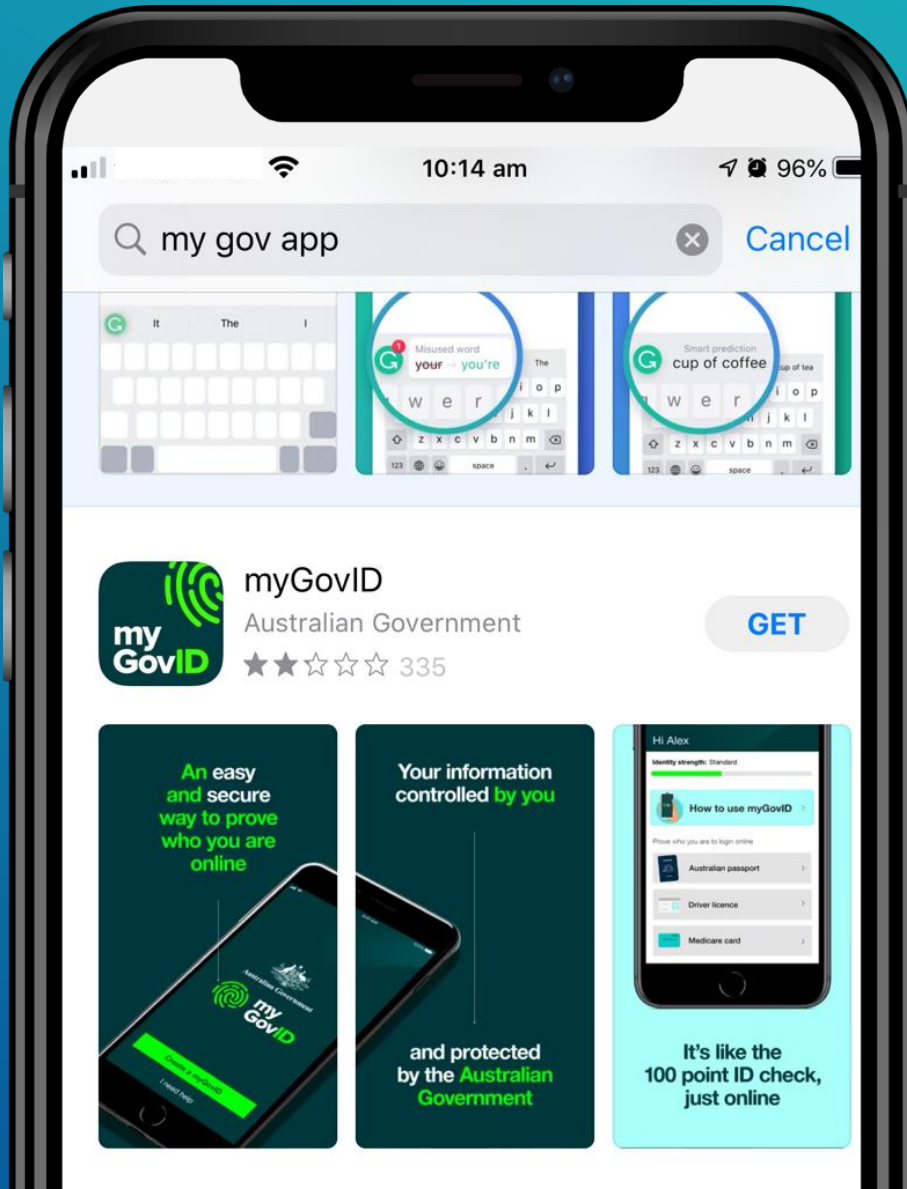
10:14 am

96%

my gov app

Cancel

It The I

Misused word

your → you're

The

w e r

i o p

j k l

z x c v b n m

123 space

Smart prediction

cup of coffee

cup of tea

w e r

i o p

j k l

z x c v b n m

123 space

my GovID

myGovID

Australian Government

★★☆☆☆ 335

GET

An easy and secure way to prove who you are online

Australian Government

my GovID

Create a myGovID

I need help

Your information controlled by you

and protected by the Australian Government

Hi Alex

Identity strength: Standard

How to use myGovID

Prove who you are to login online

Australian passport

Driver licence

Medicare card

It's like the 100 point ID check, just online